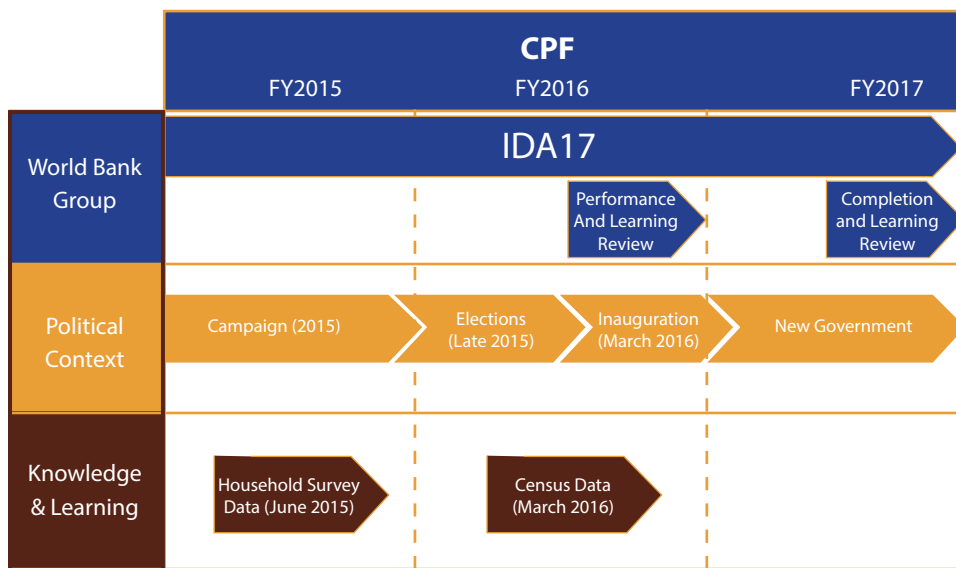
CPF

FY2015 FY2016 FY2017

World Bank Group

IDA17

Performance And Learning Review

Completion and Learning Review

Political Context

Campaign (2015)

Elections (Late 2015)

Inauguration (March 2016)

New Government

Knowledge & Learning

Household Survey Data (June 2015)

Census Data (March 2016)